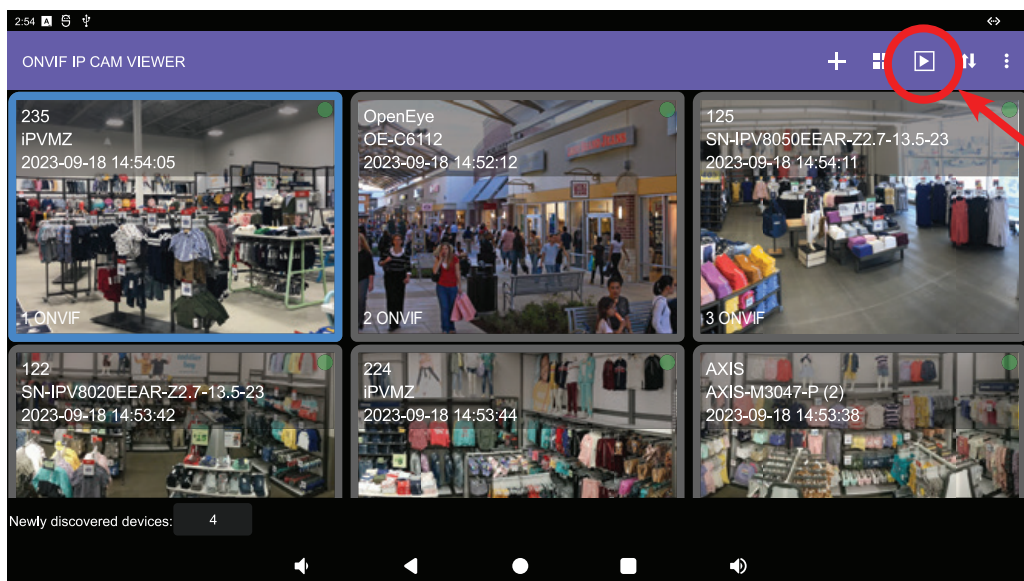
2:54

ONVIF IP CAM VIEWER

235
iPVMZ
2023-09-18 14:54:05
1 ONVIF

OpenEye
OE-C6112
2023-09-18 14:52:12
2 ONVIF

125
SN-IPV8050EEAR-Z2.7-13.5-23
2023-09-18 14:54:11
3 ONVIF

122
SN-IPV8020EEAR-Z2.7-13.5-23
2023-09-18 14:53:42

224
iPVMZ
2023-09-18 14:53:44

AXIS
AXIS-M3047-P (2)
2023-09-18 14:53:38

Newly discovered devices: 4